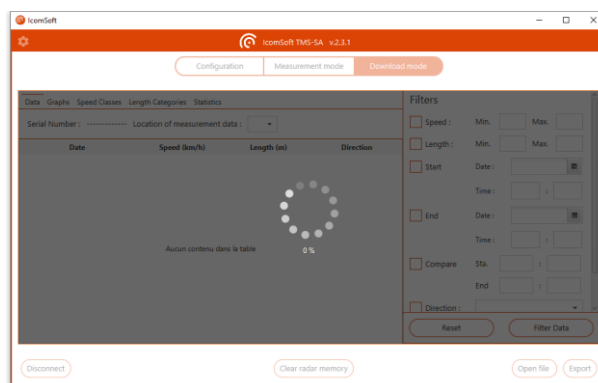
IcomSoft

IcomSoft TMS-SA v.2.3.1

Configuration | Measurement mode | Download mode

Data Graphs Speed Classes Length Categories Statistics

Serial Number : ------------ Location of measurement data :

| Date | Speed (km/h) | Length (m) | Direction |
|---|---|---|---|

Aucun contenu dans la table

0 %

Filters

Speed : Min. Max.

Length : Min. Max.

Start Date :

Time : :

End Date :

Time : :

Compare Sta. :

End :

Direction :

Reset

Filter Data

Disconnect

Clear radar memory

Open file

Export